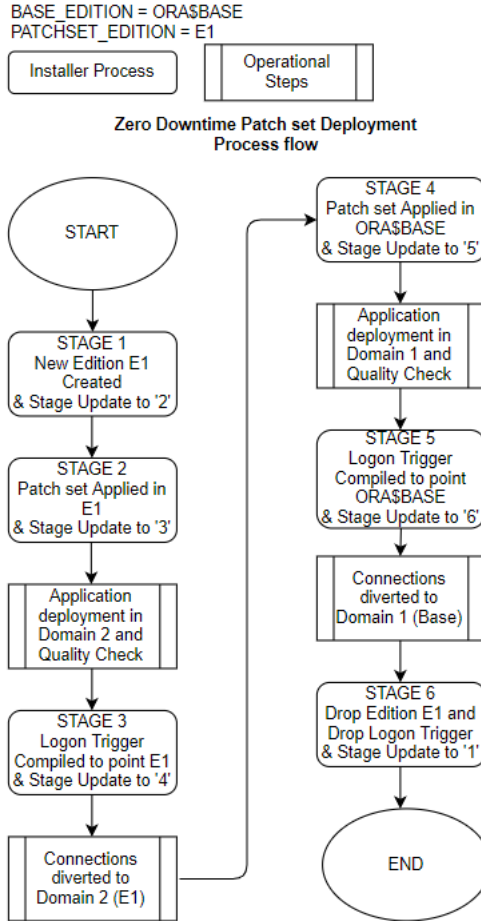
BASE_EDITION = ORA$BASE
PATCHSET_EDITION = E1

Installer Process

Operational Steps

Zero Downtime Patch set Deployment Process flow

START

STAGE 1
New Edition E1 Created
& Stage Update to '2'

STAGE 2
Patch set Applied in E1
& Stage Update to '3'

Application deployment in Domain 2 and Quality Check

STAGE 3
Logon Trigger Compiled to point E1
& Stage Update to '4'

Connections diverted to Domain 2 (E1)

STAGE 4
Patch set Applied in ORA$BASE
& Stage Update to '5'

Application deployment in Domain 1 and Quality Check

STAGE 5
Logon Trigger Compiled to point ORA$BASE
& Stage Update to '6'

Connections diverted to Domain 1 (Base)

STAGE 6
Drop Edition E1 and Drop Logon Trigger
& Stage Update to '1'

END